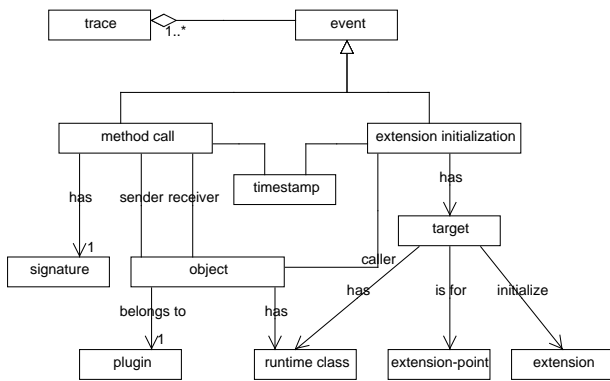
trace
1..*
event
method call
extension initialization
timestamp
has
sender
receiver
has
1
signature
object
target
caller
has
is for
initialize
belongs to
1
has
plugin
runtime class
extension-point
extension